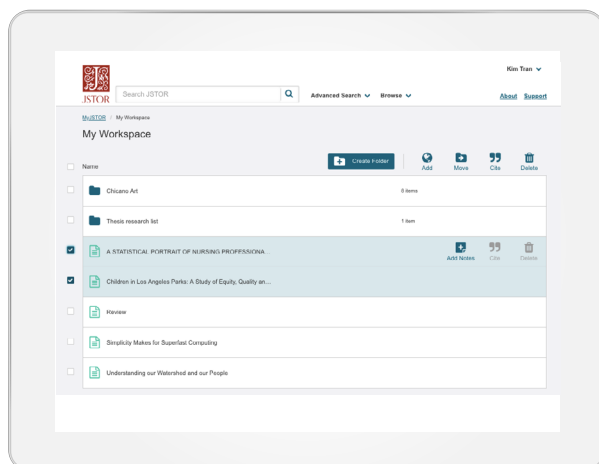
JSTOR

Search JSTOR

Advanced Search Browse

Kim Tran

About Support

MyJSTOR / My Workspace

My Workspace

Create Folder

Add Move Cite Delete

Name

Chicano Art 8 items

Thesis research list 1 item

A STATISTICAL PORTRAIT OF NURSING PROFESSIONA...

Add Notes Cite Delete

Children in Los Angeles Parks: A Study of Equity, Quality an...

Review

Simplicity Makes for Superfast Computing

Understanding our Watershed and our People